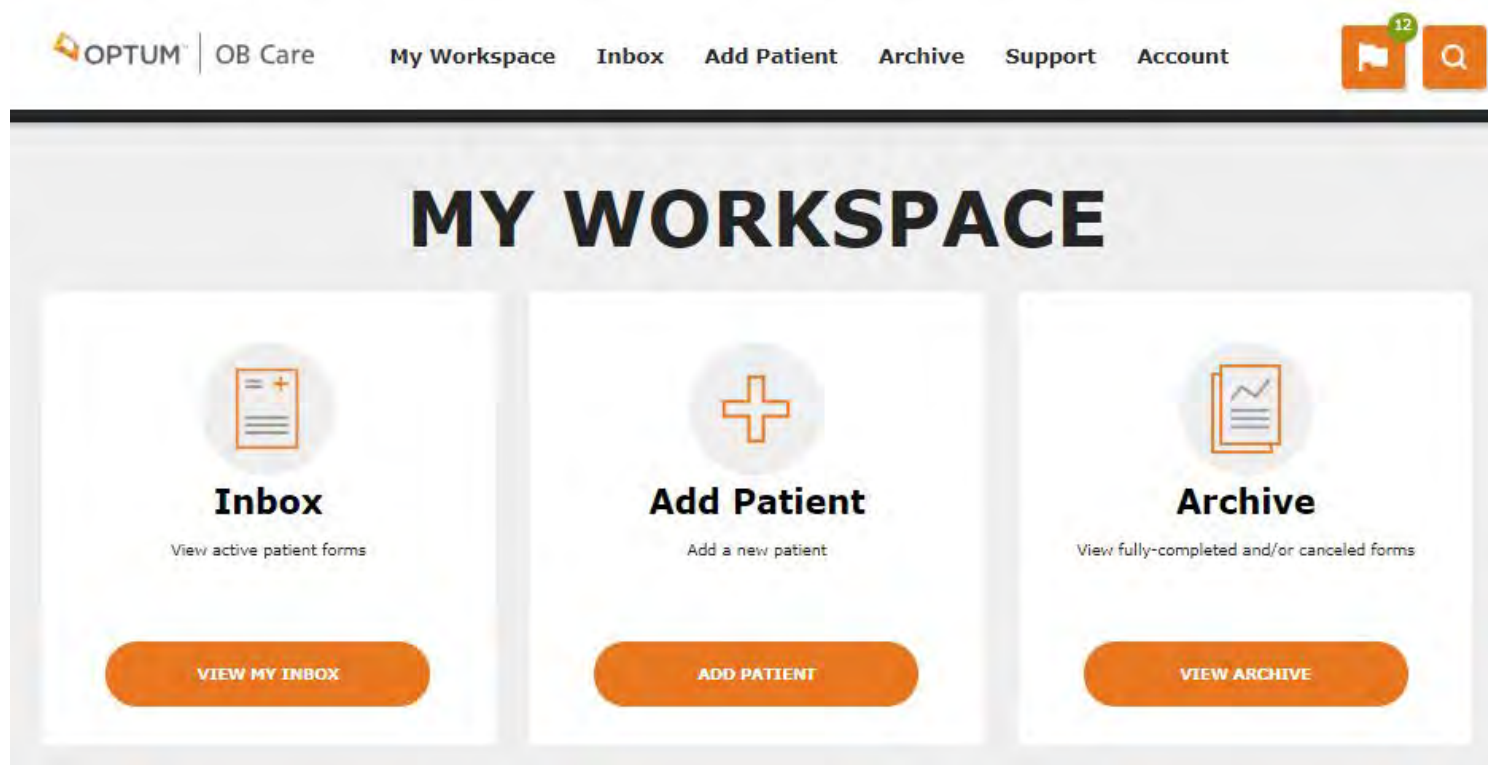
OPTUM™ | OB Care

My Workspace Inbox Add Patient Archive Support Account

12

MY WORKSPACE

Inbox

View active patient forms

VIEW MY INBOX

Add Patient

Add a new patient

ADD PATIENT

Archive

View fully-completed and/or canceled forms

VIEW ARCHIVE